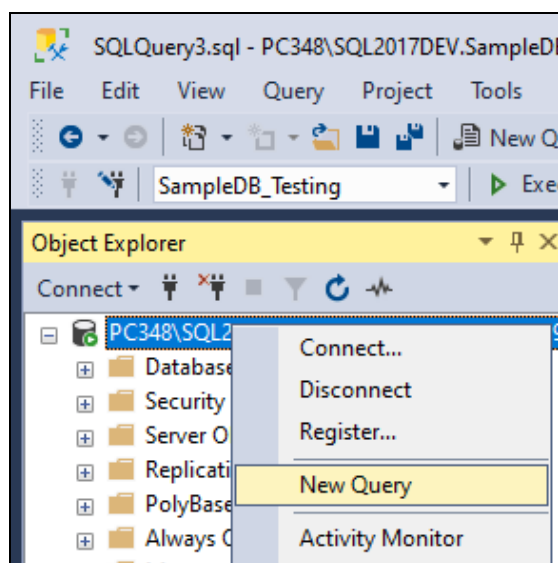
SQLQuery3.sql - PC348\SQL2017DEV.SampleD

File Edit View Query Project Tools

New Q

SampleDB_Testing

Exe

Object Explorer

Connect

PC348\SQL2

Database

Security

Server O

Replicati

PolyBase

Always

Connect...

Disconnect

Register...

New Query

Activity Monitor